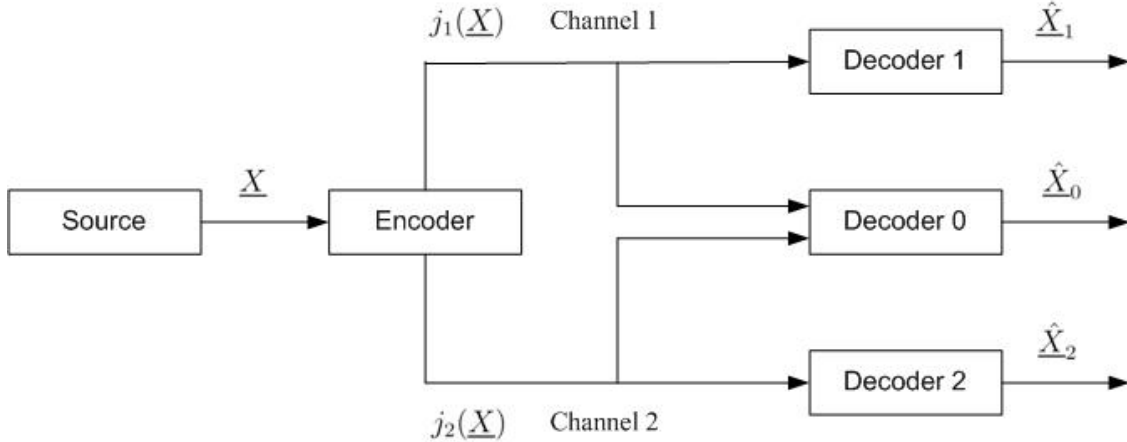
$j_1(\underline{X})$ Channel 1

Decoder 1 $\underline{\hat{X}}_1$

$\underline{X}$

Source

Encoder

Decoder 0 $\underline{\hat{X}}_0$

Decoder 2 $\underline{\hat{X}}_2$

$j_2(\underline{X})$ Channel 2